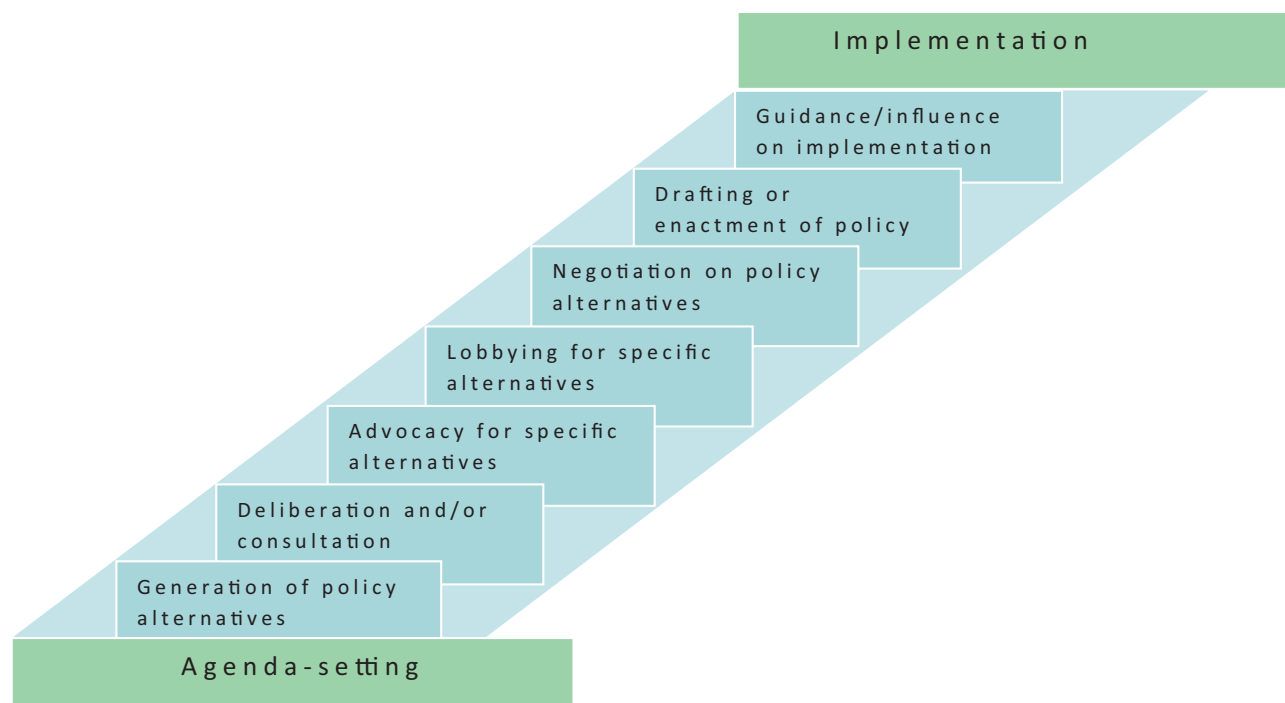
Implementation

Guidance/influence on implementation

Drafting or enactment of policy

Negotiation on policy alternatives

Lobbying for specific alternatives

Advocacy for specific alternatives

Deliberation and/or consultation

Generation of policy alternatives

Agenda-setting